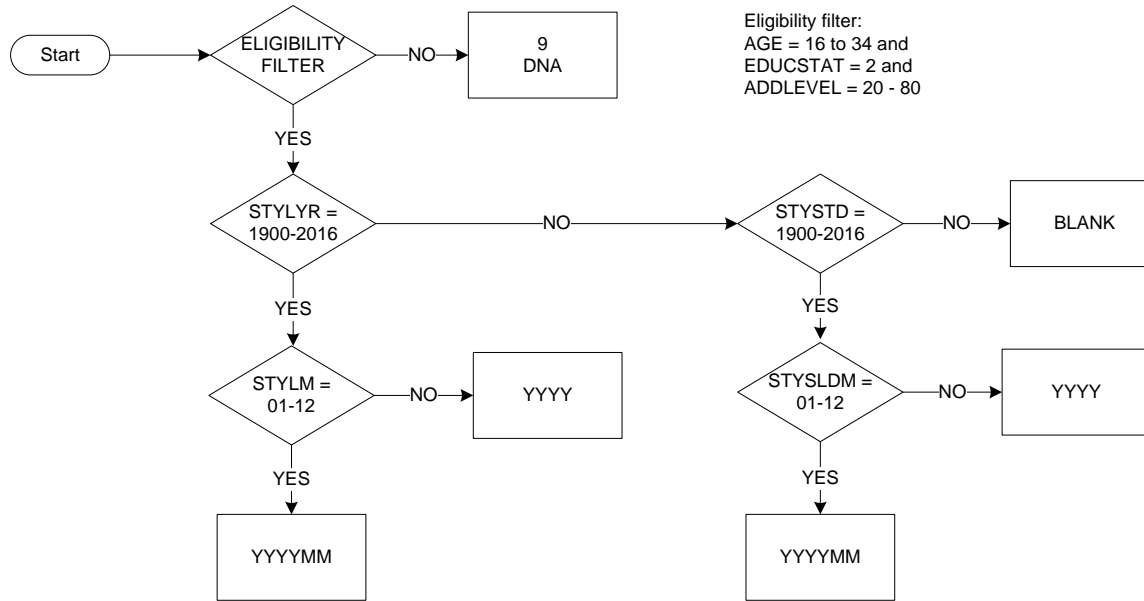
Start

ELIGIBILITY FILTER

NO

9
DNA

Eligibility filter:
AGE = 16 to 34 and
EDUCSTAT = 2 and
ADDLEVEL = 20 - 80

YES

STYLYR = 1900-2016

NO

STYSTD = 1900-2016

NO

BLANK

YES

YES

STYLM = 01-12

NO

YYYY

STYSLDM = 01-12

NO

YYYY

YES

YES

YYYYMM

YYYYMM